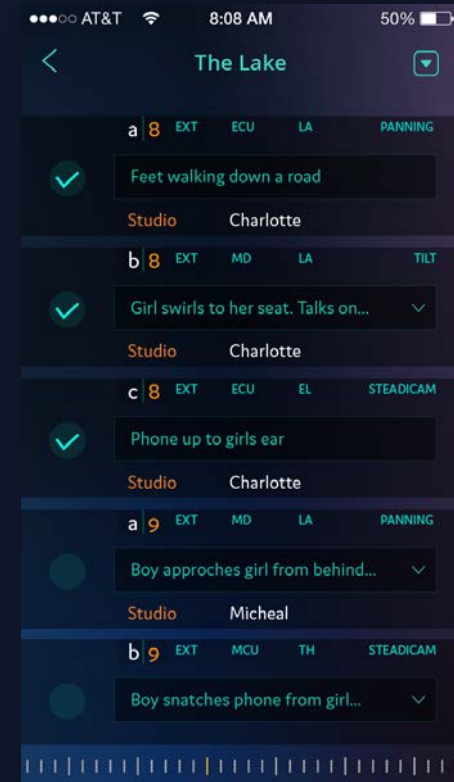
●●●○○ AT&T 8:08 AM 50%

The Lake

a 8 EXT ECU LA PANNING

Feet walking down a road

Studio Charlotte

b 8 EXT MD LA TILT

Girl swirls to her seat. Talks on...

Studio Charlotte

c 8 EXT ECU EL STEADICAM

Phone up to girls ear

Studio Charlotte

a 9 EXT MD LA PANNING

Boy approches girl from behind...

Studio Micheal

b 9 EXT MCU TH STEADICAM

Boy snatches phone from girl...